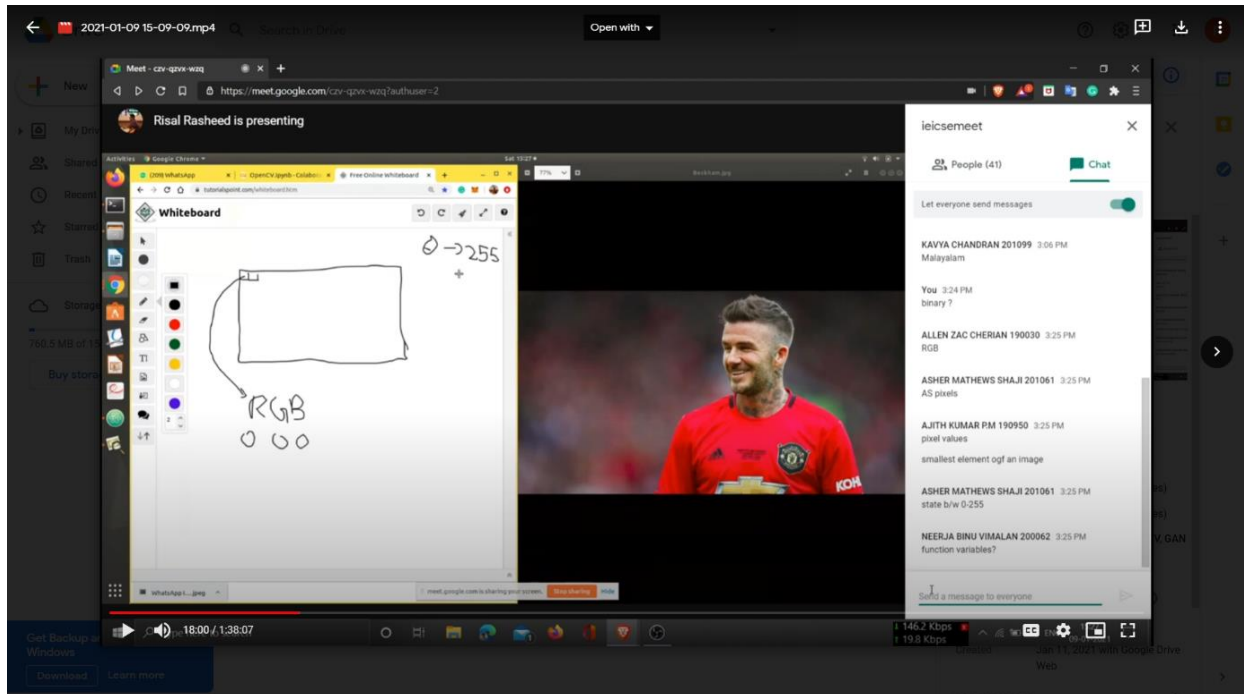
2021-01-09 15-09-09.mp4

Search in Drive

Open with

New

My Drive

Shared

Recent

Starred

Trash

Storage

760.5 MB of 15

Buy storage

Get Backup and Sync for Windows

Download

Learn more

Meet - czv-qzvx-wzq

https://meet.google.com/czv-qzvx-wzq?authuser=2

Risal Rasheed is presenting

Activities

Google Chrome

(209) WhatsApp

OpenCV.ipynb - Colabora

Free Online Whiteboard

tutorialspoint.com/whiteboard.htm

Whiteboard

0 -> 255

RGB

0 0 0

WhatsApp I....jpeg

meet.google.com is sharing your screen.

Stop sharing

Hide

ieicsemeet

People (41)

Chat

Let everyone send messages

KAVYA CHANDRAN 201099 3:06 PM
Malayalam

You 3:24 PM
binary ?

ALLEN ZAC CHERIAN 190030 3:25 PM
RGB

ASHER MATHEWS SHAJI 201061 3:25 PM
AS pixels

AJITH KUMAR P.M 190950 3:25 PM
pixel values

smallest element ogf an image

ASHER MATHEWS SHAJI 201061 3:25 PM
state b/w 0-255

NEERJA BINU VIMALAN 200062 3:25 PM
function variables?

Send a message to everyone

18:00 / 1:38:07

146.2 Kbps
19.8 Kbps

Jan 13, 2021 with Google Drive Web